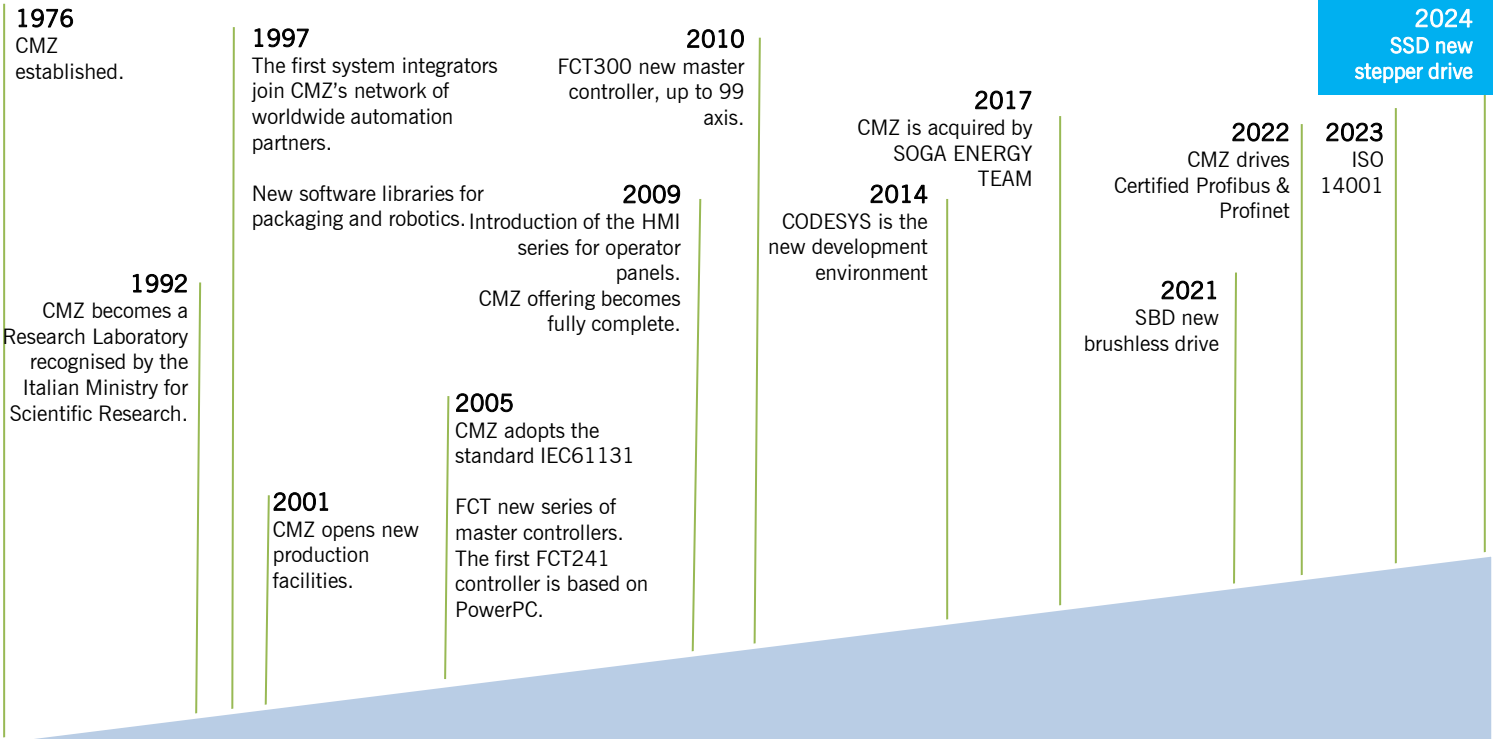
1976
CMZ established.

1992
CMZ becomes a Research Laboratory recognised by the Italian Ministry for Scientific Research.

1997
The first system integrators join CMZ's network of worldwide automation partners.

New software libraries for packaging and robotics.

2001
CMZ opens new production facilities.

2005
CMZ adopts the standard IEC61131

FCT new series of master controllers. The first FCT241 controller is based on PowerPC.

2009
Introduction of the HMI series for operator panels.
CMZ offering becomes fully complete.

2010
FCT300 new master controller, up to 99 axis.

2014
CODESYS is the new development environment

2017
CMZ is acquired by SOGA ENERGY TEAM

2021
SBD new brushless drive

2022
CMZ drives Certified Profibus & Profinet

2023
ISO 14001

2024
SSD new stepper drive